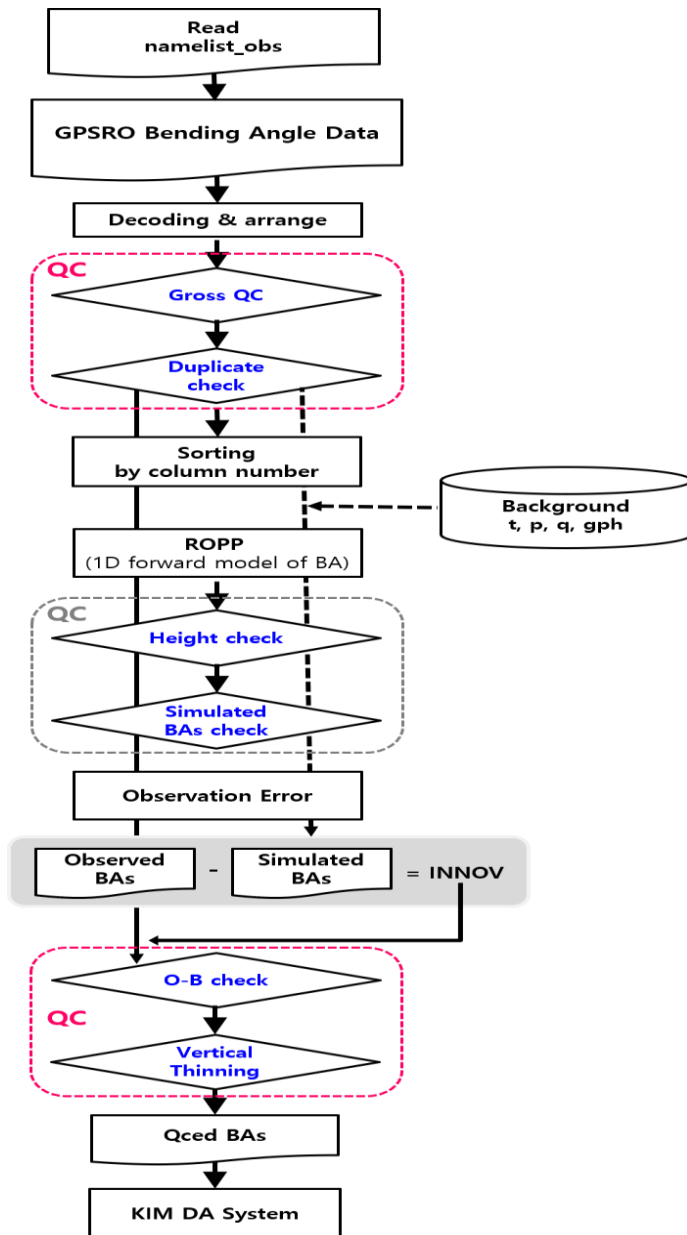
Read
namelist_obs

GPSRO Bending Angle Data

Decoding & arrange

QC

Gross QC

Duplicate check

Sorting by column number

Background
t, p, q, gph

ROPP
(1D forward model of BA)

QC

Height check

Simulated BAs check

Observation Error

Observed BAs - Simulated BAs = INNOV

QC

O-B check

Vertical Thinning

Qced BAs

KIM DA System